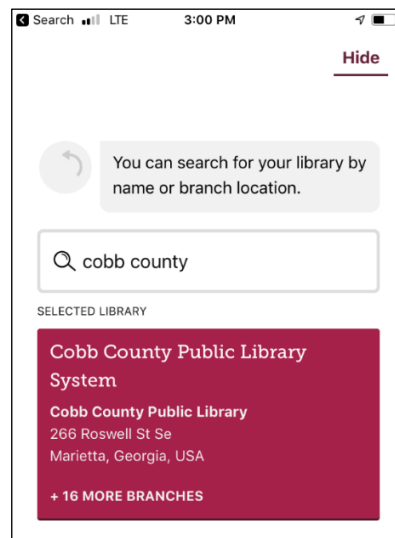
Search LTE 3:00 PM

Hide

You can search for your library by name or branch location.

cobb county

SELECTED LIBRARY

Cobb County Public Library System

Cobb County Public Library
266 Roswell St Se
Marietta, Georgia, USA

+ 16 MORE BRANCHES